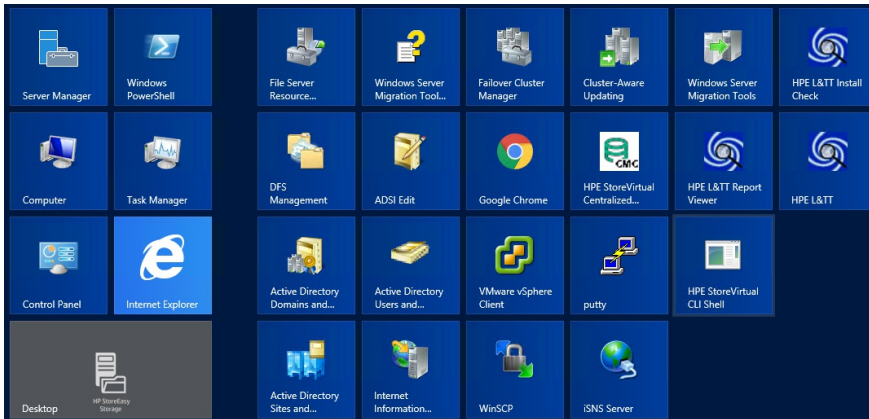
Server Manager

Windows PowerShell

Computer

Task Manager

Control Panel

Internet Explorer

HP StoreEasy Storage

Desktop

File Server Resource...

Windows Server Migration Tool...

Failover Cluster Manager

Cluster-Aware Updating

Windows Server Migration Tools

HPE L&TT Install Check

DFS Management

ADSI Edit

Google Chrome

CMC

HPE StoreVirtual Centralized...

HPE L&TT Report Viewer

HPE L&TT

Active Directory Domains and...

Active Directory Users and...

VMware vSphere Client

putty

HPE StoreVirtual CLI Shell

Active Directory Sites and...

Internet Information...

WinSCP

iSNS Server